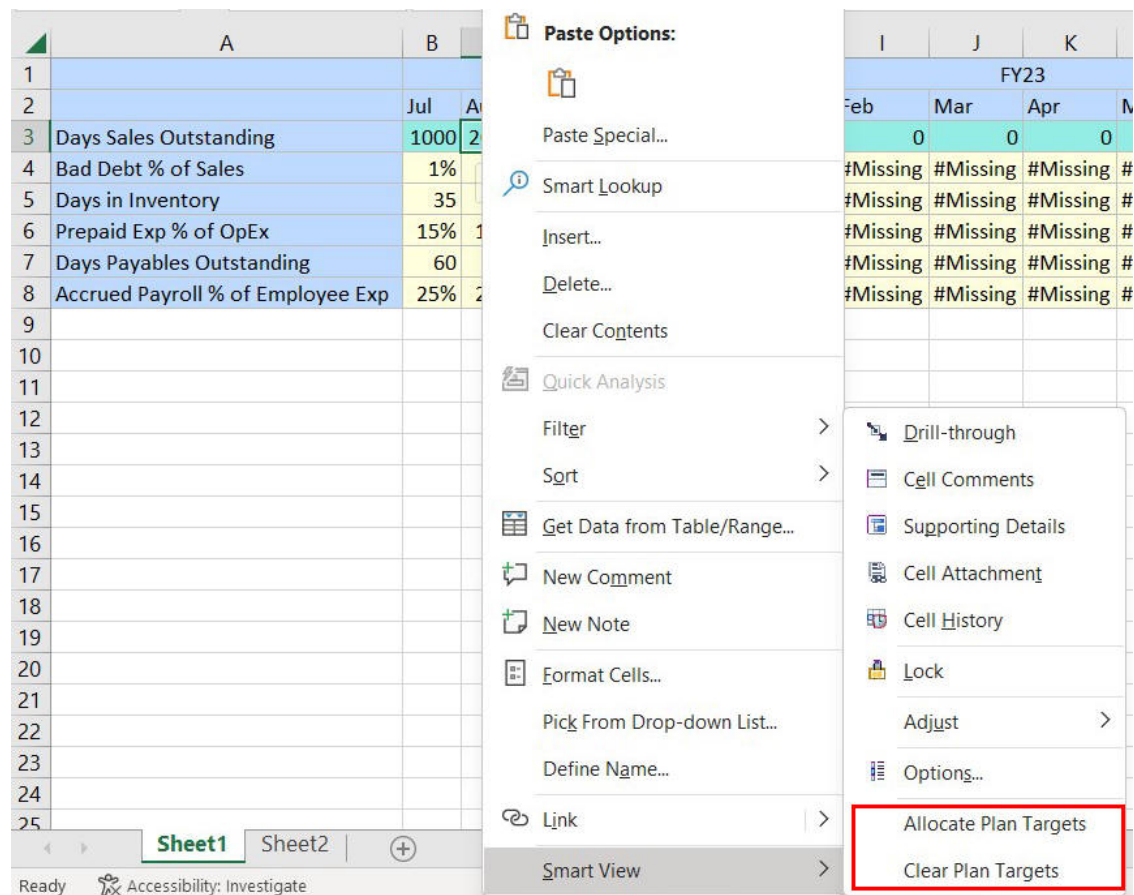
| | A | B | | I | J | K |
|---|---|---|---|---|---|---|
| 1 | | | | | FY23 | |
| 2 | | Jul | A | Feb | Mar | Apr |
| 3 | Days Sales Outstanding | 1000 | 2 | 0 | 0 | 0 |
| 4 | Bad Debt % of Sales | 1% | | #Missing | #Missing | #Missing |
| 5 | Days in Inventory | 35 | | #Missing | #Missing | #Missing |
| 6 | Prepaid Exp % of OpEx | 15% | 1 | #Missing | #Missing | #Missing |
| 7 | Days Payables Outstanding | 60 | | #Missing | #Missing | #Missing |
| 8 | Accrued Payroll % of Employee Exp | 25% | 2 | #Missing | #Missing | #Missing |
| 9 | | | | | | |
| 10 | | | | | | |
| 11 | | | | | | |
| 12 | | | | | | |
| 13 | | | | | | |
| 14 | | | | | | |
| 15 | | | | | | |
| 16 | | | | | | |
| 17 | | | | | | |
| 18 | | | | | | |
| 19 | | | | | | |
| 20 | | | | | | |
| 21 | | | | | | |
| 22 | | | | | | |
| 23 | | | | | | |
| 24 | | | | | | |
| 25 | | | | | | |

Paste Options:
Paste Special...
Smart Lookup
Insert...
Delete...
Clear Contents
Quick Analysis
Filter
Sort
Get Data from Table/Range...
New Comment
New Note
Format Cells...
Pick From Drop-down List...
Define Name...
Link
Smart View

Drill-through
Cell Comments
Supporting Details
Cell Attachment
Cell History
Lock
Adjust
Options...
Allocate Plan Targets
Clear Plan Targets

Sheet1 Sheet2

Ready Accessibility: Investigate